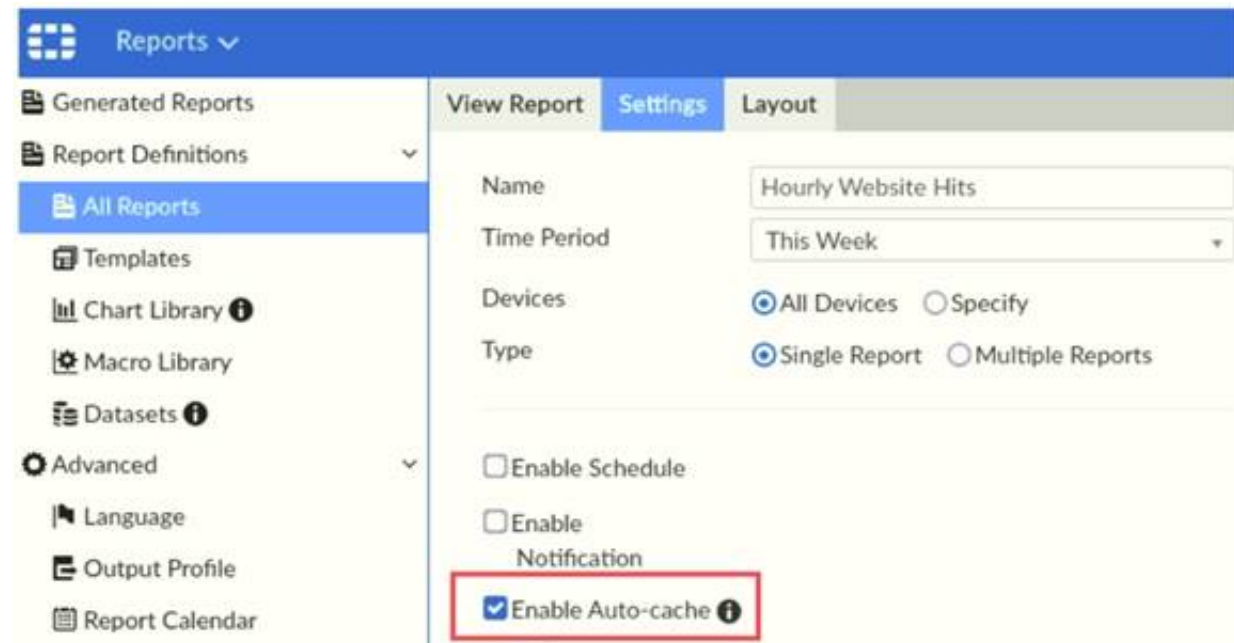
Reports

Generated Reports
Report Definitions
All Reports
Templates
Chart Library
Macro Library
Datasets
Advanced
Language
Output Profile
Report Calendar

View Report | Settings | Layout

Name: Hourly Website Hits
Time Period: This Week
Devices: All Devices, Specify
Type: Single Report, Multiple Reports

Enable Schedule
Enable Notification
Enable Auto-cache